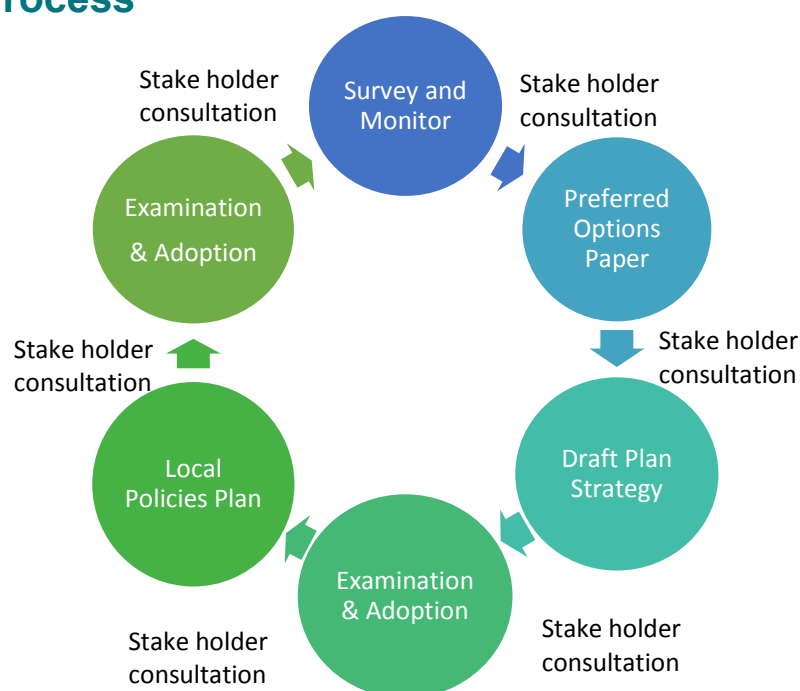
rocess

Survey and Monitor

Stake holder consultation

Preferred Options Paper

Stake holder consultation

Draft Plan Strategy

Stake holder consultation

Examination & Adoption

Stake holder consultation

Local Policies Plan

Stake holder consultation

Examination & Adoption

Stake holder consultation